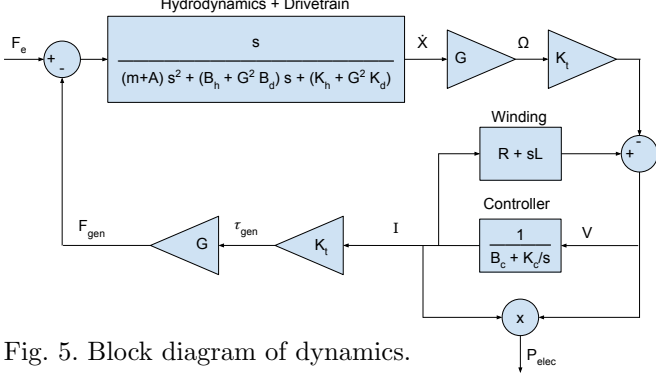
Hydrodynamics + Drivetrain

$F_e$

+

-

s

$(m+A)\,s^2 + (B_h + G^2 B_d)\,s + (K_h + G^2 K_d)$

$\dot{X}$

G

$\Omega$

$K_t$

Winding

R + sL

+

-

Controller

$\frac{1}{B_c + K_c/s}$

V

I

$F_{gen}$

G

$\tau_{gen}$

$K_t$

x

$P_{elec}$

Fig. 5. Block diagram of dynamics.